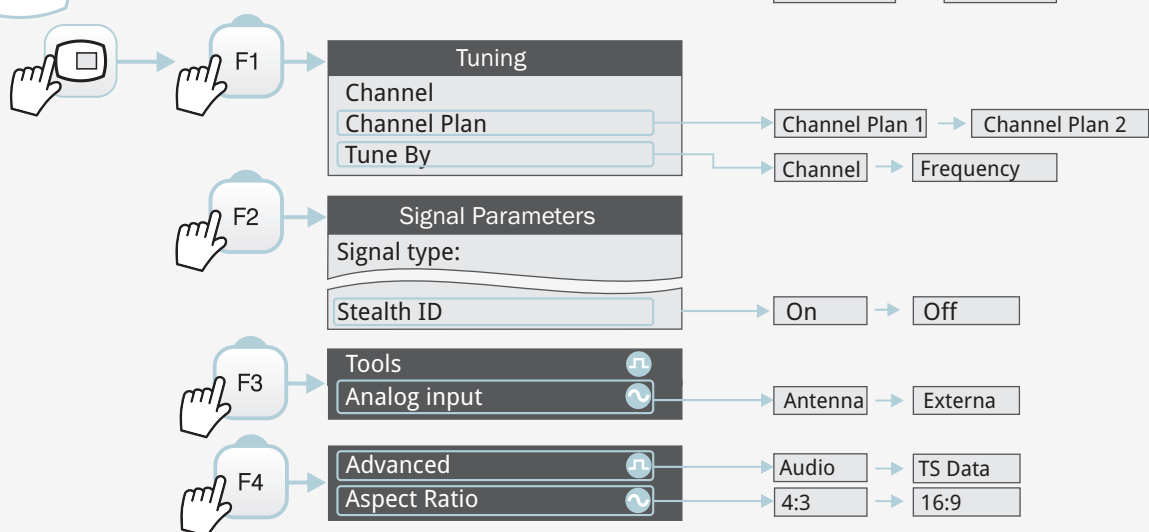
F1

Tuning
Channel
Channel Plan
Tune By

Channel Plan 1
Channel Plan 2
Channel
Frequency

F2

Signal Parameters
Signal type:
Stealth ID

On
Off

F3

Tools
Analog input

Antenna
Externa

F4

Advanced
Aspect Ratio

Audio
TS Data
4:3
16:9